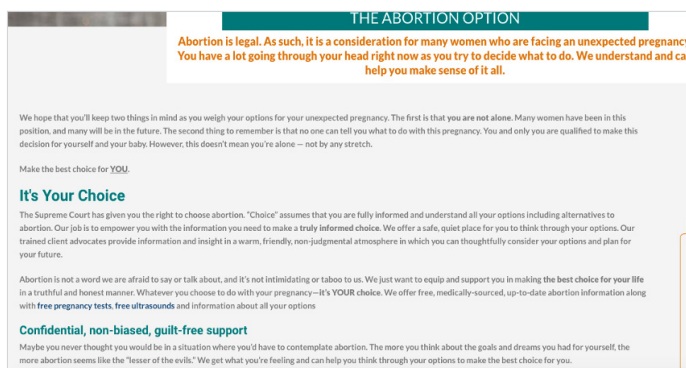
THE ABORTION OPTION

Abortion is legal. As such, it is a consideration for many women who are facing an unexpected pregnanc You have a lot going through your head right now as you try to decide what to do. We understand and ca help you make sense of it all.

We hope that you'll keep two things in mind as you weigh your options for your unexpected pregnancy. The first is that you are not alone. Many women have been in this position, and many will be in the future. The second thing to remember is that no one can tell you what to do with this pregnancy. You and only you are qualified to make this decision for yourself and your baby. However, this doesn't mean you're alone — not by any stretch.

Make the best choice for YOU.

It's Your Choice

The Supreme Court has given you the right to choose abortion. "Choice" assumes that you are fully informed and understand all your options including alternatives to abortion. Our job is to empower you with the information you need to make a truly informed choice. We offer a safe, quiet place for you to think through your options. Our trained client advocates provide information and insight in a warm, friendly, non-judgmental atmosphere in which you can thoughtfully consider your options and plan for your future.

Abortion is not a word we are afraid to say or talk about, and it's not intimidating or taboo to us. We just want to equip and support you in making the best choice for your life in a truthful and honest manner. Whatever you choose to do with your pregnancy—it's YOUR choice. We offer free, medically-sourced, up-to-date abortion information along with free pregnancy tests, free ultrasounds and information about all your options

Confidential, non-biased, guilt-free support

Maybe you never thought you would be in a situation where you'd have to contemplate abortion. The more you think about the goals and dreams you had for yourself, the more abortion seems like the "lesser of the evils." We get what you're feeling and can help you think through your options to make the best choice for you.